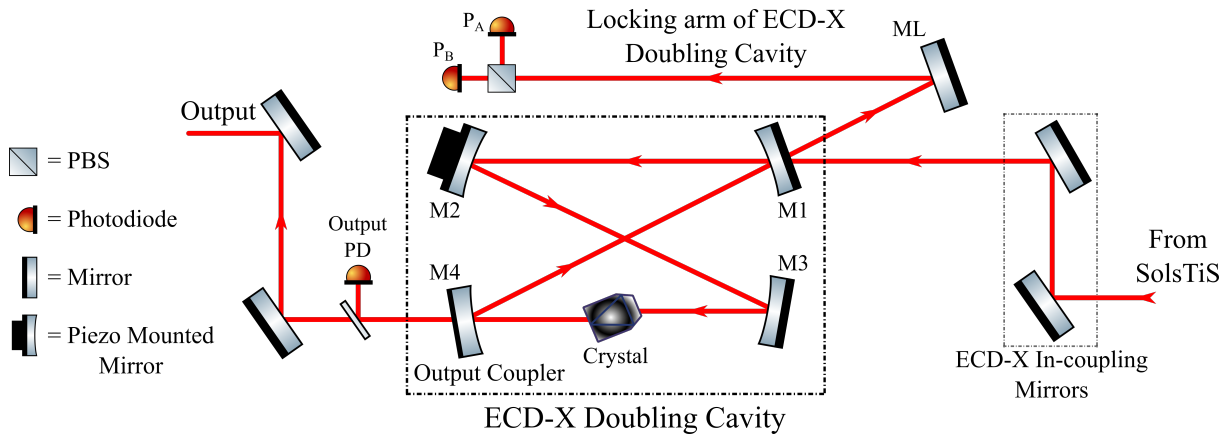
$P_A$
$P_B$
Locking arm of ECD-X Doubling Cavity
ML
Output
= PBS
= Photodiode
= Mirror
= Piezo Mounted Mirror
M2
M1
Output PD
M4
M3
From SolsTiS
Crystal
Output Coupler
ECD-X In-coupling Mirrors
ECD-X Doubling Cavity